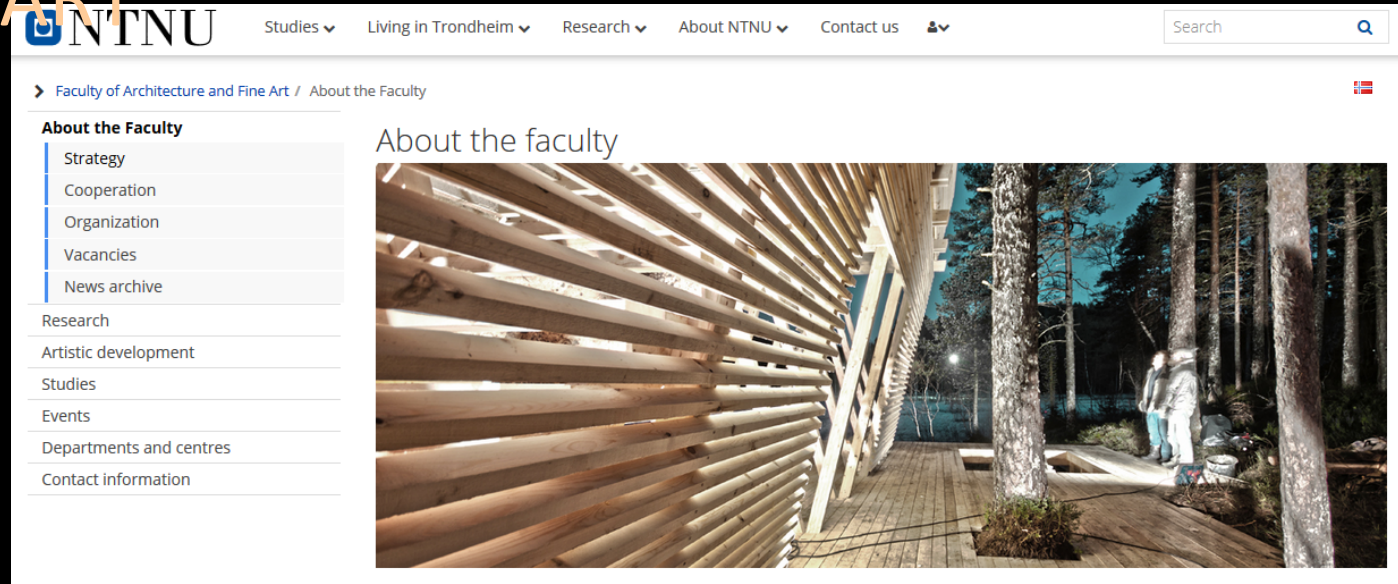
Art

NTNU

Studies Living in Trondheim Research About NTNU Contact us

Search

Faculty of Architecture and Fine Art / About the Faculty

About the Faculty
Strategy
Cooperation
Organization
Vacancies
News archive
Research
Artistic development
Studies
Events
Departments and centres
Contact information

About the faculty